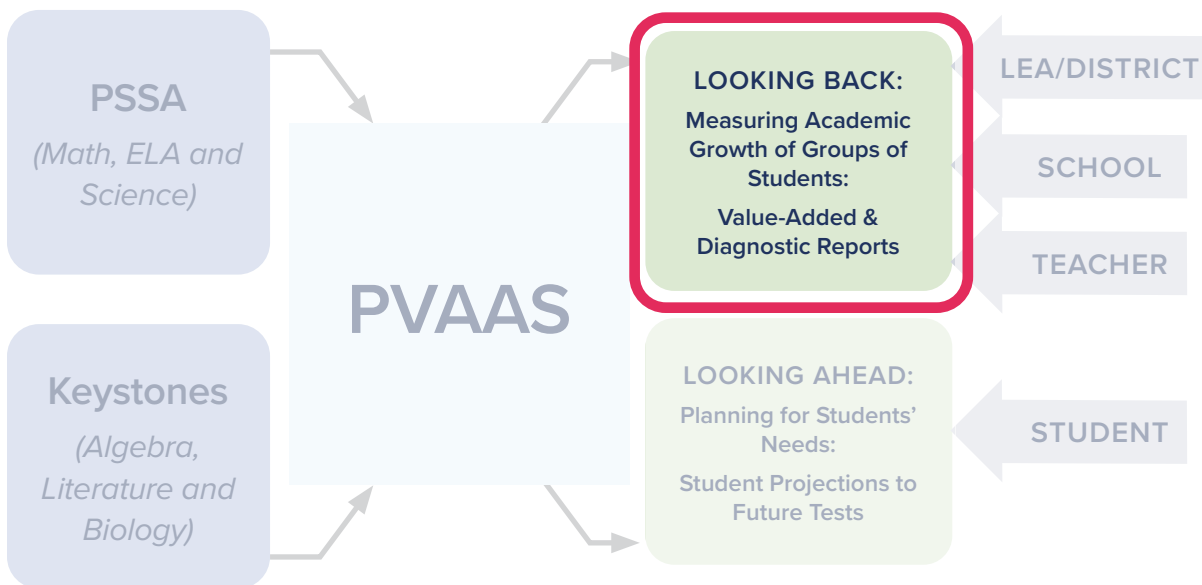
PSSA
(Math, ELA and Science)

Keystones
(Algebra, Literature and Biology)

PVAAS

LOOKING BACK:
Measuring Academic Growth of Groups of Students:
Value-Added & Diagnostic Reports

LOOKING AHEAD:
Planning for Students' Needs:
Student Projections to Future Tests

LEA/DISTRICT

SCHOOL

TEACHER

STUDENT